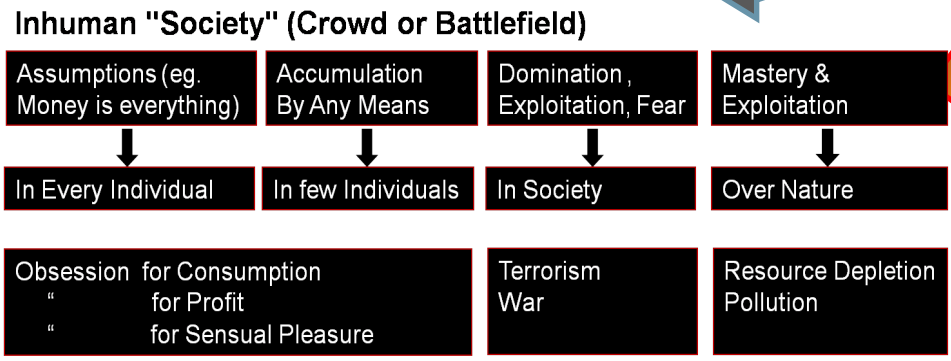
Inhuman "Society" (Crowd or Battlefield)

Assumptions (eg. Money is everything)

In Every Individual

Accumulation By Any Means

In few Individuals

Domination , Exploitation, Fear

In Society

Mastery & Exploitation

Over Nature

Obsession for Consumption
" for Profit
" for Sensual Pleasure

Terrorism
War

Resource Depletion
Pollution